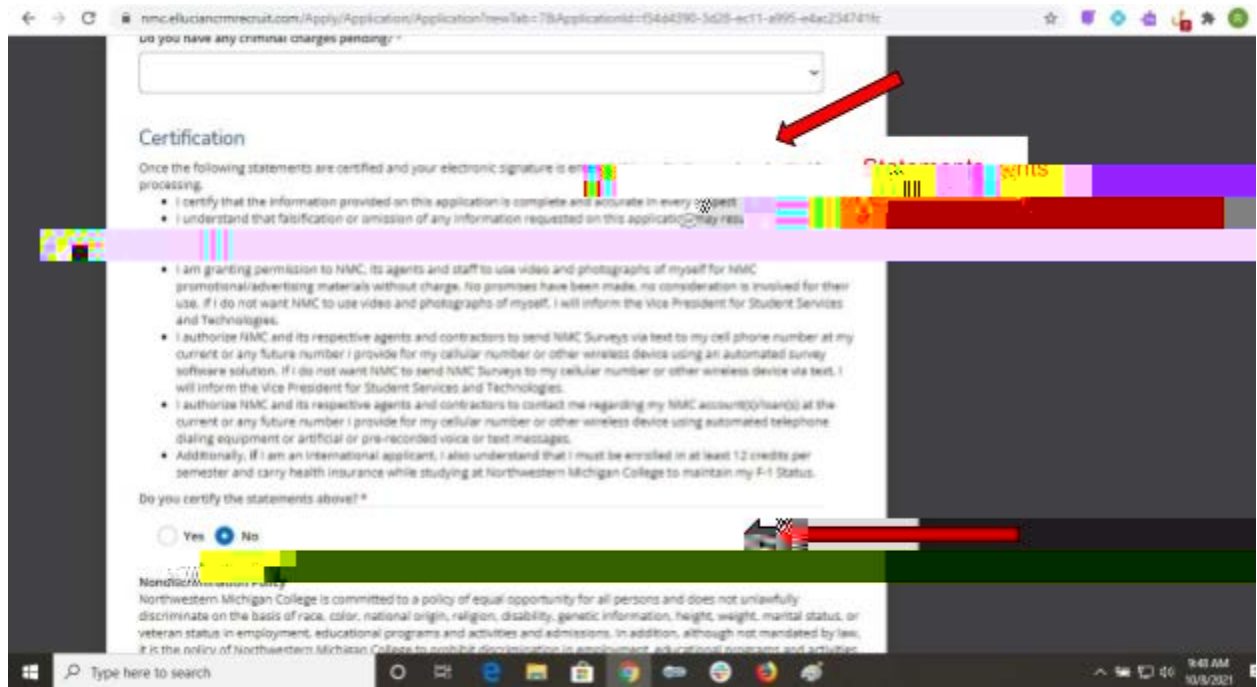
nmc.elluciancrmrecruit.com/Apply/Application/Application?newTab=7&ApplicationId=f54d4390-5d28-ec11-a995-e4ac234741fc

Do you have any criminal charges pending? *

Certification

Once the following statements are certified and your electronic signature is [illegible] processing.

- I certify that the information provided on this application is complete and accurate in every respect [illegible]
- I understand that falsification or omission of any information requested on this application may res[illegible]

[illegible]

- I am granting permission to NMC, its agents and staff to use video and photographs of myself for NMC promotional/advertising materials without charge. No promises have been made, no consideration is involved for their use. If I do not want NMC to use video and photographs of myself, I will inform the Vice President for Student Services and Technologies.
- I authorize NMC and its respective agents and contractors to send NMC Surveys via text to my cell phone number at my current or any future number I provide for my cellular number or other wireless device using an automated survey software solution. If I do not want NMC to send NMC Surveys to my cellular number or other wireless device via text, I will inform the Vice President for Student Services and Technologies.
- I authorize NMC and its respective agents and contractors to contact me regarding my NMC account(s)/loan(s) at the current or any future number I provide for my cellular number or other wireless device using automated telephone dialing equipment or artificial or pre-recorded voice or text messages.
- Additionally, if I am an international applicant, I also understand that I must be enrolled in at least 12 credits per semester and carry health insurance while studying at Northwestern Michigan College to maintain my F-1 Status.

Do you certify the statements above? *

Yes No

Nondiscrimination Policy

Northwestern Michigan College is committed to a policy of equal opportunity for all persons and does not unlawfully discriminate on the basis of race, color, national origin, religion, disability, genetic information, height, weight, marital status, or veteran status in employment, educational programs and activities and admissions. In addition, although not mandated by law, it is the policy of Northwestern Michigan College to prohibit discrimination in employment, educational programs and activities

Type here to search

9:48 AM
10/8/2021